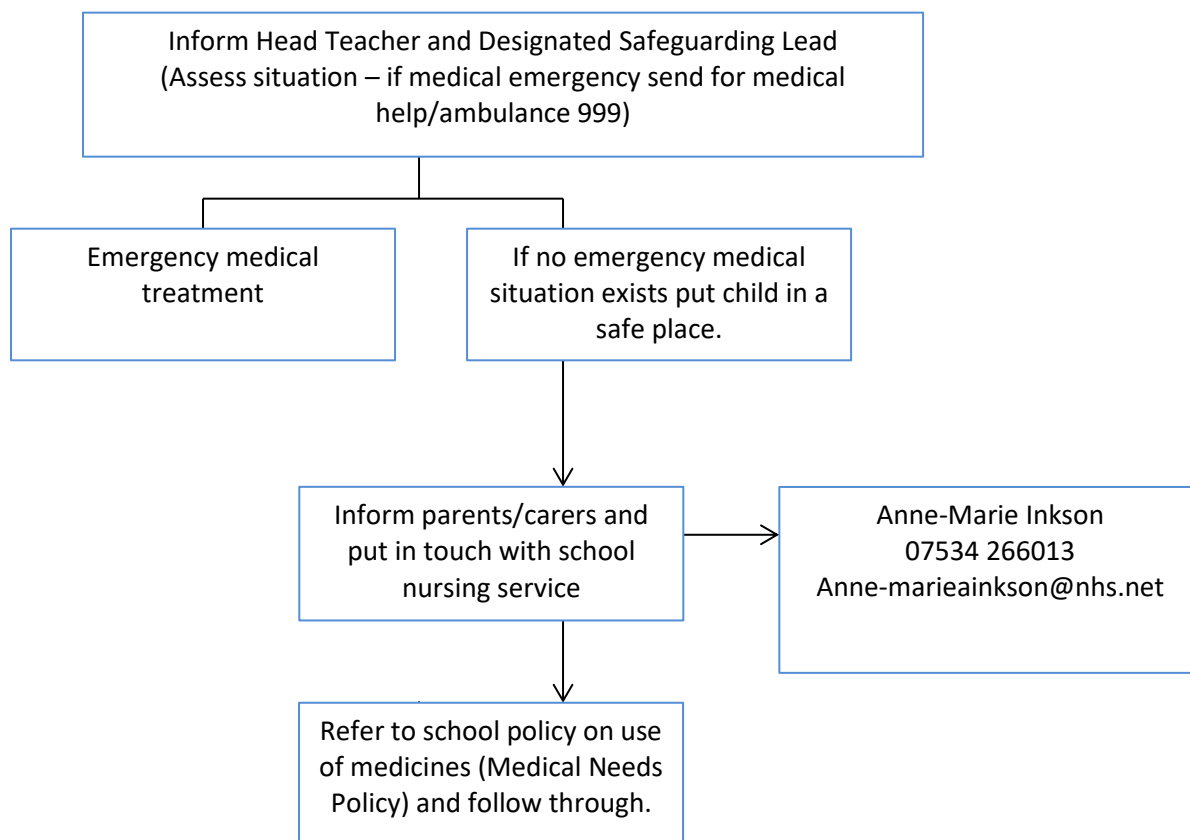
Inform Head Teacher and Designated Safeguarding Lead (Assess situation – if medical emergency send for medical help/ambulance 999)

Emergency medical treatment

If no emergency medical situation exists put child in a safe place.

Inform parents/carers and put in touch with school nursing service

Anne-Marie Inkson
07534 266013
Anne-marieainkson@nhs.net

Refer to school policy on use of medicines (Medical Needs Policy) and follow through.